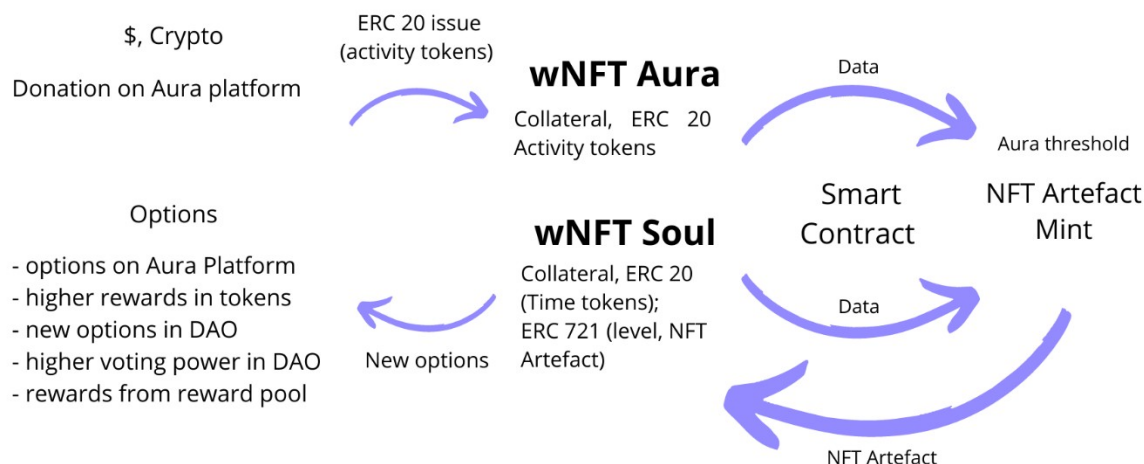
$, Crypto

Donation on Aura platform

ERC 20 issue (activity tokens)

wNFT Aura

Collateral, ERC 20 Activity tokens

Data

Aura threshold

Smart Contract

NFT Artefact Mint

Options

- options on Aura Platform
- higher rewards in tokens
- new options in DAO
- higher voting power in DAO
- rewards from reward pool

wNFT Soul

Collateral, ERC 20 (Time tokens); ERC 721 (level, NFT Artefact)

Data

New options

NFT Artefact